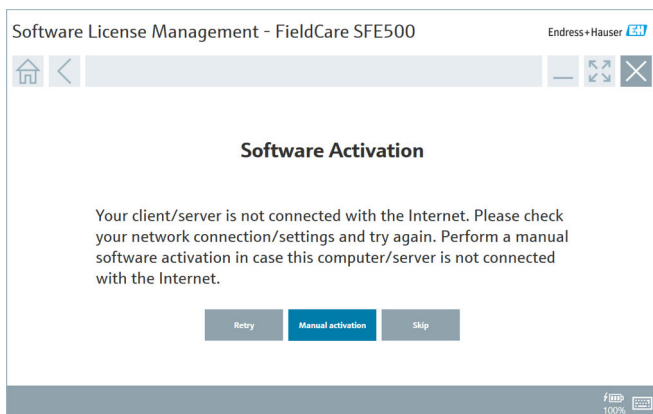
Software License Management - FieldCare SFE500

Endress+Hauser

Software Activation

Your client/server is not connected with the Internet. Please check your network connection/settings and try again. Perform a manual software activation in case this computer/server is not connected with the Internet.

Retry

Manual activation

Skip

100%